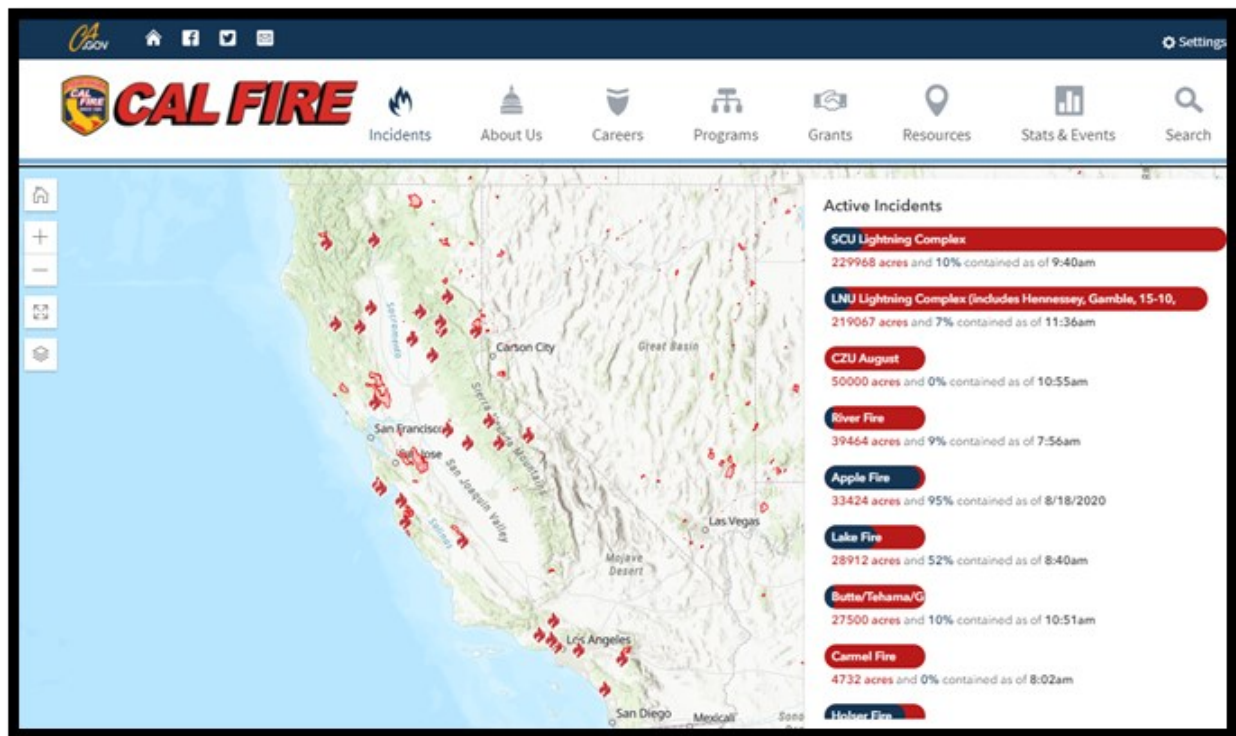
CA.GOV

Settings

CAL FIRE

CAL FIRE

Incidents About Us Careers Programs Grants Resources Stats & Events Search

Sacramento
Carson City
Great Basin
Sierra Nevada
San Francisco
San Jose
San Joaquin Valley
Salinas
Las Vegas
Mojave Desert
Los Angeles
San Diego
Mexicali
Sono

Active Incidents

SCU Lightning Complex
229968 acres and 10% contained as of 9:40am

LNU Lightning Complex (includes Hennessey, Gamble, 15-10,
219067 acres and 7% contained as of 11:36am

CZU August
50000 acres and 0% contained as of 10:55am

River Fire
39464 acres and 9% contained as of 7:56am

Apple Fire
33424 acres and 95% contained as of 8/18/2020

Lake Fire
28912 acres and 52% contained as of 8:40am

Butte/Tehama/G
27500 acres and 10% contained as of 10:51am

Carmel Fire
4732 acres and 0% contained as of 8:02am

Holser Fire